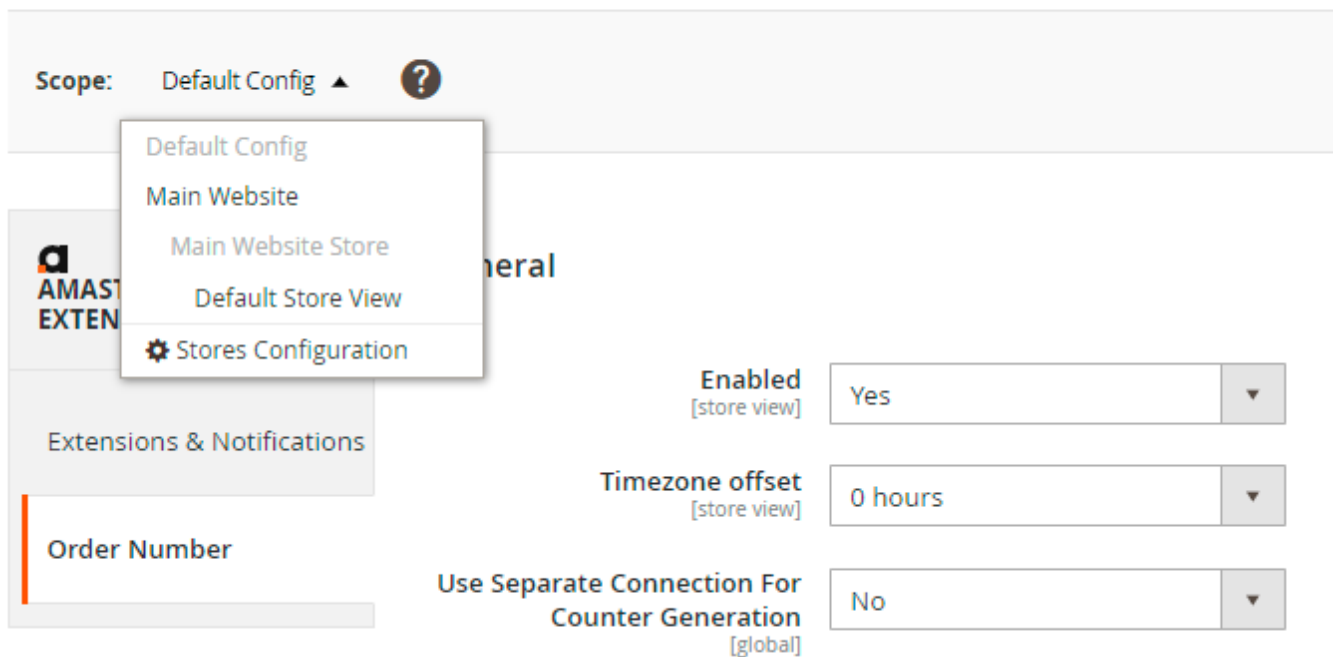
Scope: Default Config ▲ ?

Default Config
Main Website
Main Website Store
Default Store View
Stores Configuration

AMAST
EXTEN

neral

Extensions & Notifications

Order Number

Enabled
[store view]
Yes

Timezone offset
[store view]
0 hours

Use Separate Connection For Counter Generation
[global]
No